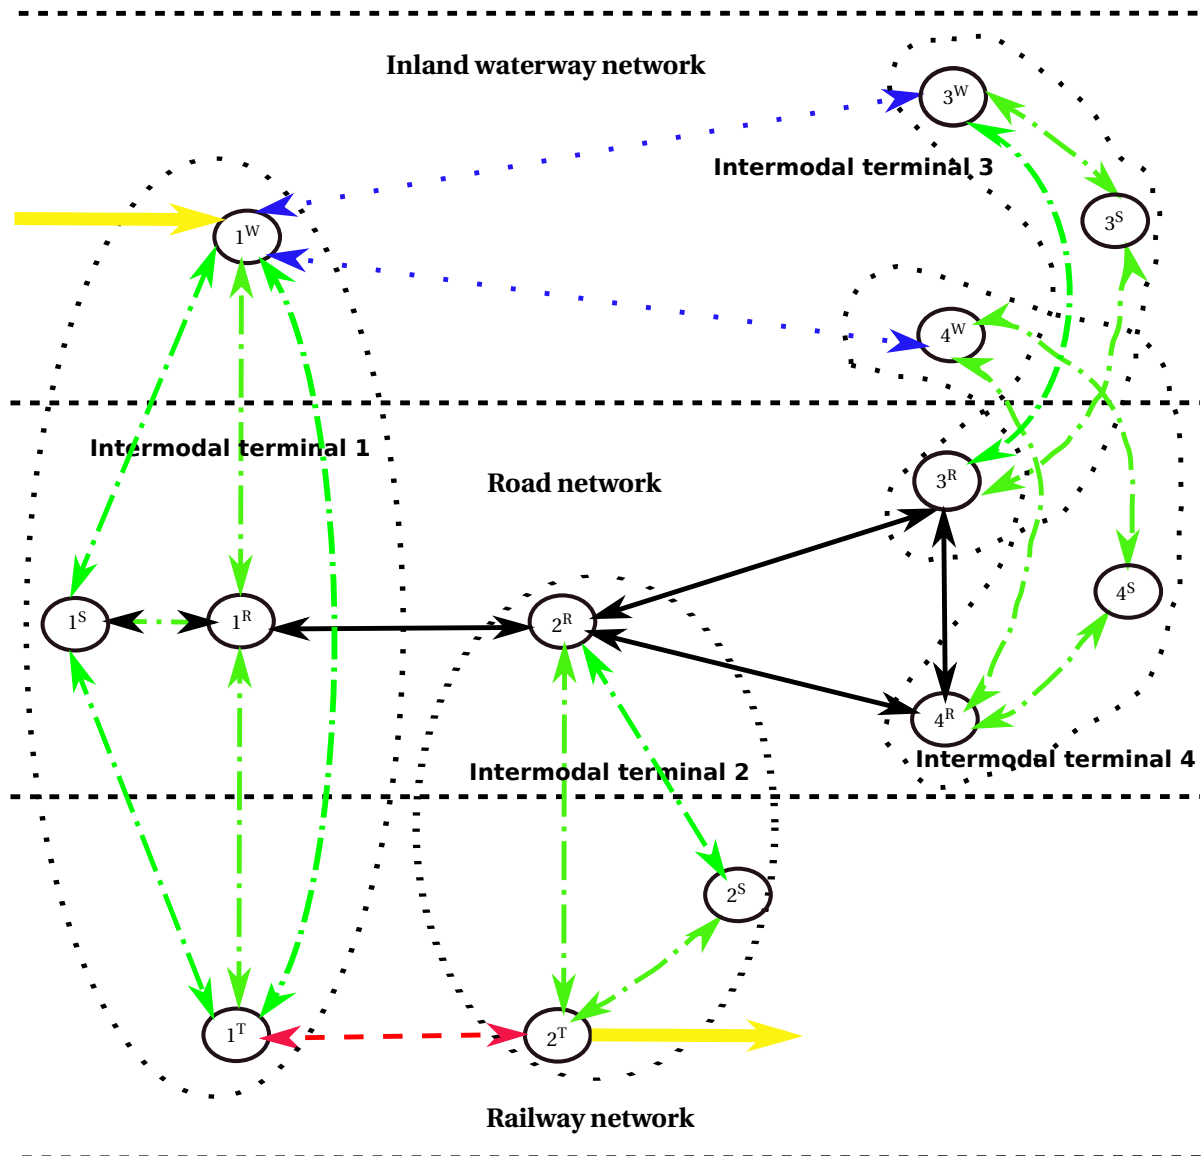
Inland waterway network

$3^W$

Intermodal terminal 3

$1^W$

$3^S$

$4^W$

Intermodal terminal 1

Road network

$3^R$

$1^S$

$1^R$

$2^R$

$4^S$

$4^R$

Intermodal terminal 2

Intermodal terminal 4

$2^S$

$1^T$

$2^T$

Railway network